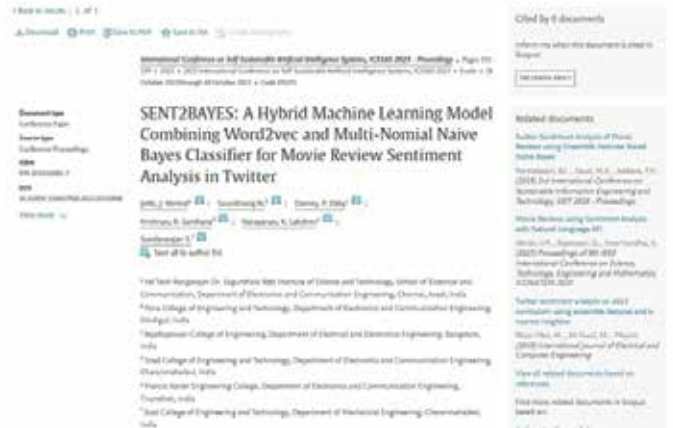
‹ Back to results | 1 of 1

Download  Print  Save to PDF  Save to list  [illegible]

International Conference on Self Sustainable Artificial Intelligence Systems, ICSSAS 2023 - Proceedings • Pages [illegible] • 2023 • 2023 International Conference on Self Sustainable Artificial Intelligence Systems, ICSSAS 2023 • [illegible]

Document type
Conference Paper
Source type
Conference Proceedings
ISBN
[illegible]
DOI
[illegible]
View more

SENT2BAYES: A Hybrid Machine Learning Model Combining Word2vec and Multi-Nomial Naive Bayes Classifier for Movie Review Sentiment Analysis in Twitter

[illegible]
Save all to author list

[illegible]

Cited by 0 documents

Inform me when this document is cited in Scopus:

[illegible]

Related documents

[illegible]

View all related documents based on references

Find more related documents in Scopus based on: